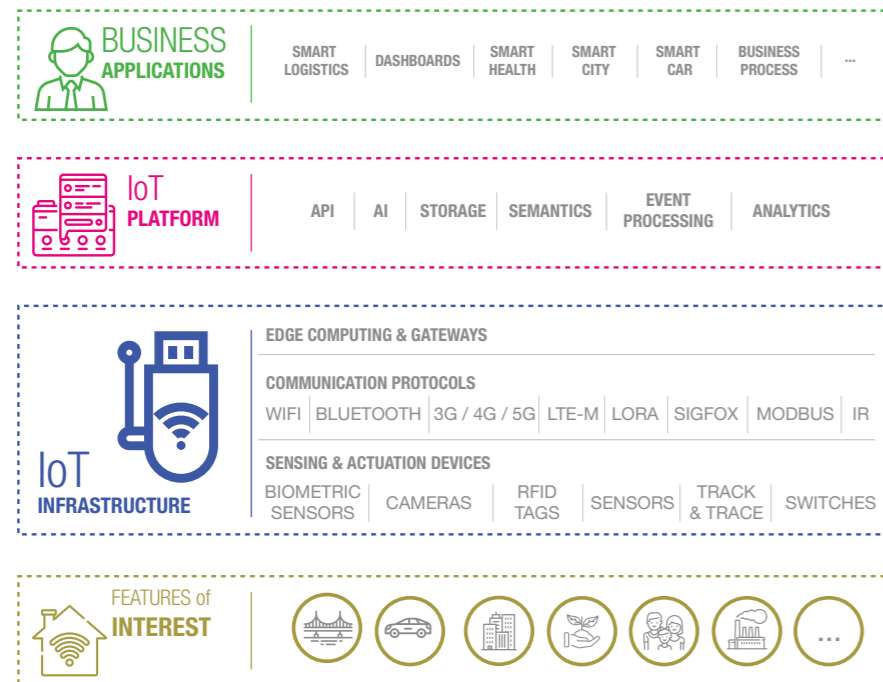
BUSINESS
APPLICATIONS

SMART LOGISTICS | DASHBOARDS | SMART HEALTH | SMART CITY | SMART CAR | BUSINESS PROCESS | ...

IoT
PLATFORM

API | AI | STORAGE | SEMANTICS | EVENT PROCESSING | ANALYTICS

IoT
INFRASTRUCTURE

EDGE COMPUTING & GATEWAYS

COMMUNICATION PROTOCOLS

WIFI | BLUETOOTH | 3G / 4G / 5G | LTE-M | LORA | SIGFOX | MODBUS | IR

SENSING & ACTUATION DEVICES

BIOMETRIC SENSORS | CAMERAS | RFID TAGS | SENSORS | TRACK & TRACE | SWITCHES

FEATURES of
INTEREST

...